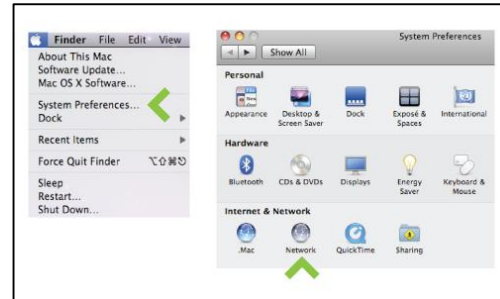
Finder File Edit View
About This Mac
Software Update...
Mac OS X Software...
System Preferences...
Dock
Recent Items
Force Quit Finder ⌥⇧⌘⎋
Sleep
Restart...
Shut Down...

System Preferences
Show All
Personal
Appearance
Desktop & Screen Saver
Dock
Exposé & Spaces
International
Hardware
Bluetooth
CDs & DVDs
Displays
Energy Saver
Keyboard & Mouse
Internet & Network
.Mac
Network
QuickTime
Sharing